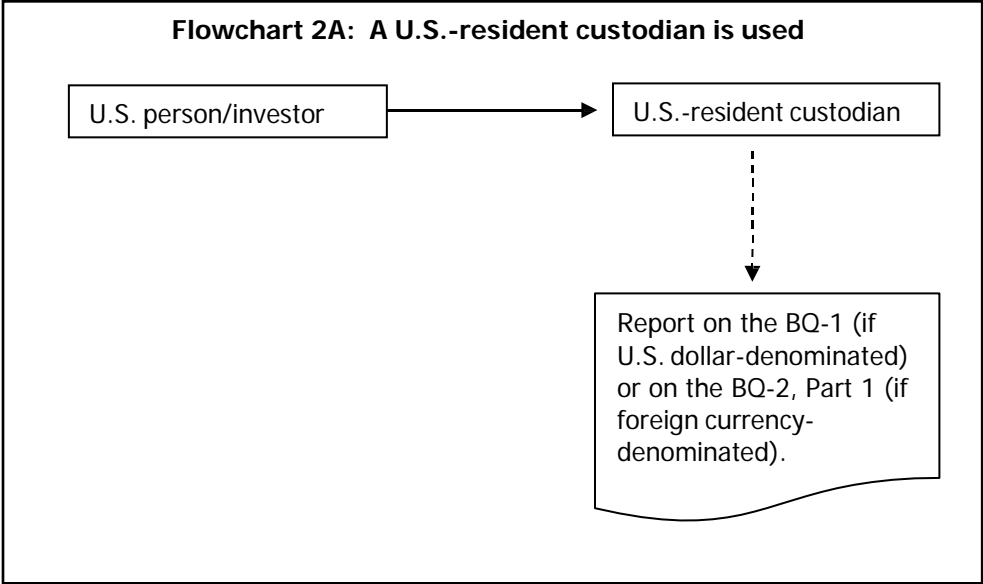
Flowchart 2A: A U.S.-resident custodian is used

U.S. person/investor

U.S.-resident custodian

Report on the BQ-1 (if U.S. dollar-denominated) or on the BQ-2, Part 1 (if foreign currency-denominated).